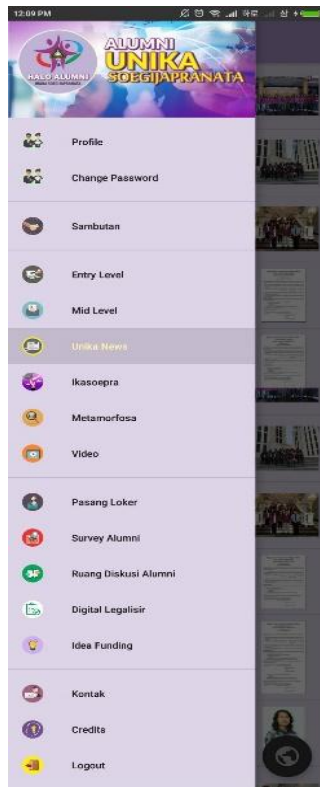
12:09 PM

HALO ALUMNI

ALUMNI
UNIKA
SOEGIJAPRANATA

Profile

Change Password

Sambutan

Entry Level

Mid Level

Unika News

Ikasoepra

Metamorfosa

Video

Pasang Loker

Survey Alumni

Ruang Diskusi Alumni

Digital Legalisir

Idea Funding

Kontak

Credits

Logout